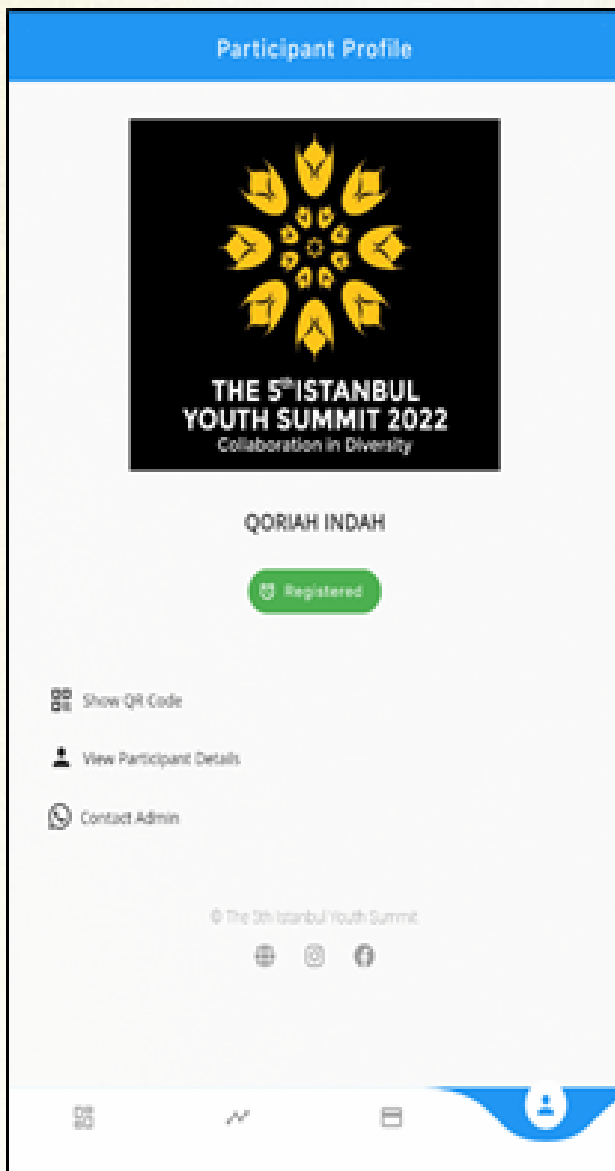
Participant Profile

THE 5$^{th}$ ISTANBUL YOUTH SUMMIT 2022
Collaboration in Diversity

QORIAH INDAH

Registered

Show QR Code

View Participant Details

Contact Admin

© The 5th Istanbul Youth Summit